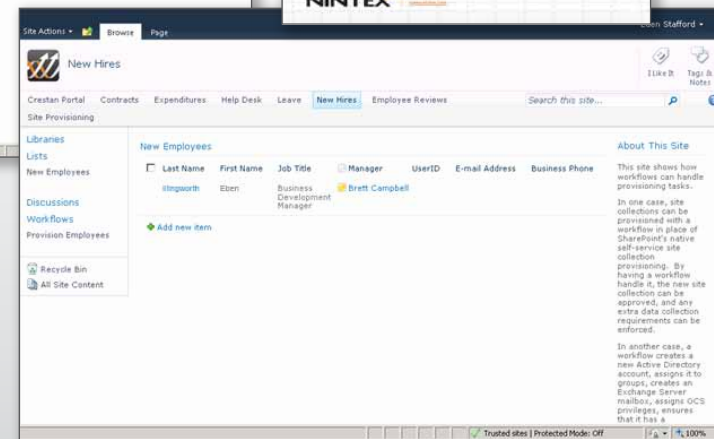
NINTEX

Site Actions ▾ Browse Page

Leon Stafford ▾

New Hires

I Like It Tags & Notes

Crestan Portal Contracts Expenditures Help Desk Leave New Hires Employee Reviews Search this site...

Site Provisioning

Libraries

Lists

New Employees

Discussions

Workflows

Provision Employees

Recycle Bin

All Site Content

New Employees

| Last Name | First Name | Job Title | Manager | UserID | E-mail Address | Business Phone |
|---|---|---|---|---|---|---|
| Illingworth | Eben | Business Development Manager | Brett Campbell | | | |

Add new item

About This Site

This site shows how workflows can handle provisioning tasks.

In one case, site collections can be provisioned with a workflow in place of SharePoint's native self-service site collection provisioning. By having a workflow handle it, the new site collection can be approved, and any extra data collection requirements can be enforced.

In another case, a workflow creates a new Active Directory account, assigns it to groups, creates an Exchange Server mailbox, assigns OCS privileges, ensures that it has a

Trusted sites | Protected Mode: Off 100%